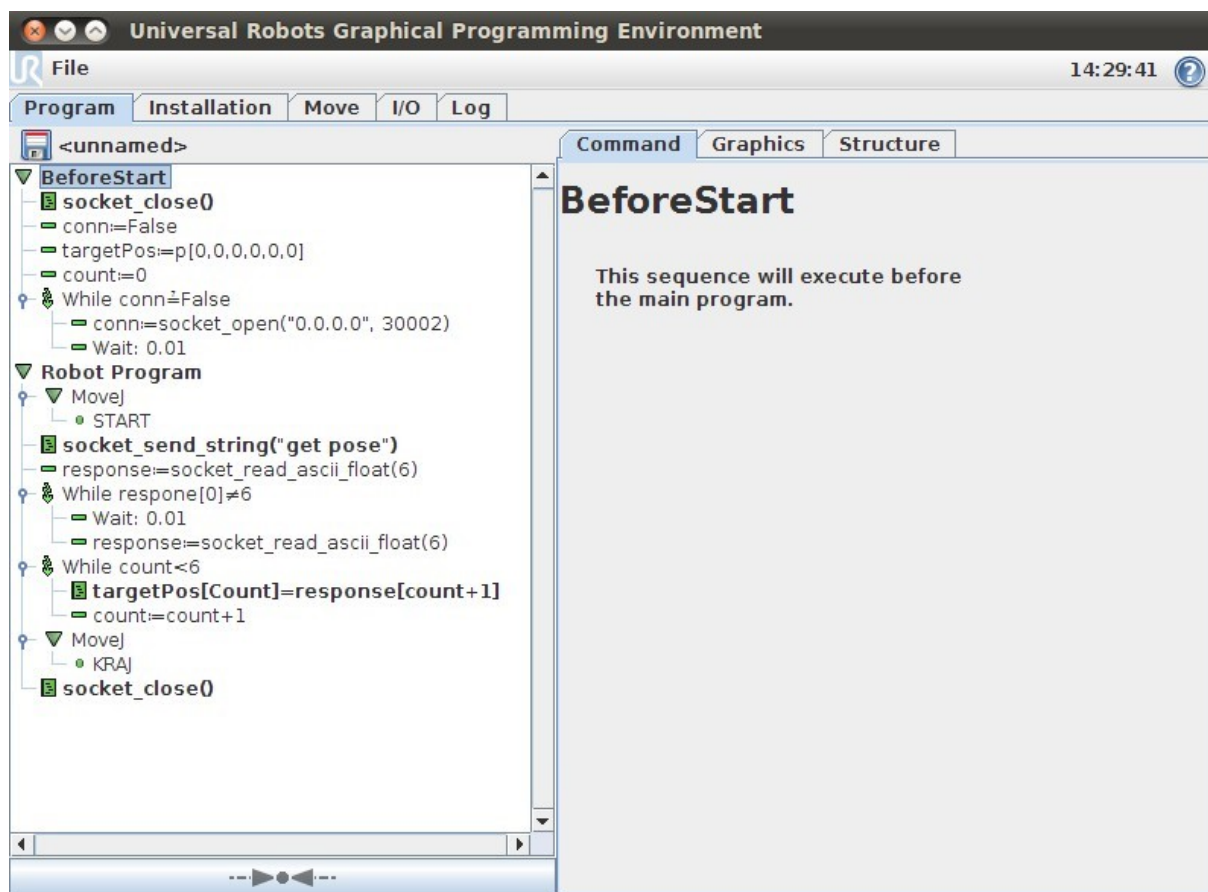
Universal Robots Graphical Programming Environment
File
14:29:41
Program | Installation | Move | I/O | Log
<unnamed>
BeforeStart
socket_close()
conn:=False
targetPos:=p[0,0,0,0,0,0]
count:=0
While conn≟False
conn:=socket_open("0.0.0.0", 30002)
Wait: 0.01
Robot Program
MoveJ
START
socket_send_string("get pose")
response:=socket_read_ascii_float(6)
While respone[0]≠6
Wait: 0.01
response:=socket_read_ascii_float(6)
While count<6
targetPos[Count]=response[count+1]
count:=count+1
MoveJ
KRAJ
socket_close()
Command | Graphics | Structure
BeforeStart
This sequence will execute before the main program.